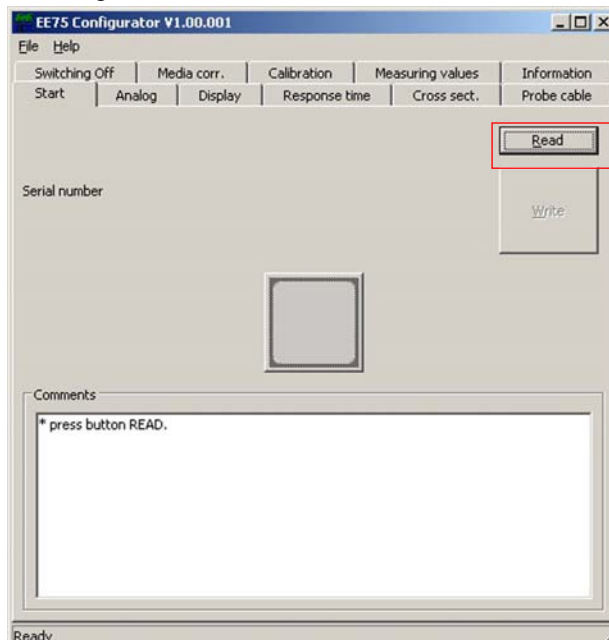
EE75 Configurator V1.00.001

File Help

Switching Off | Media corr. | Calibration | Measuring values | Information

Start | Analog | Display | Response time | Cross sect. | Probe cable

Read

Serial number

Write

Comments

* press button READ.

Ready